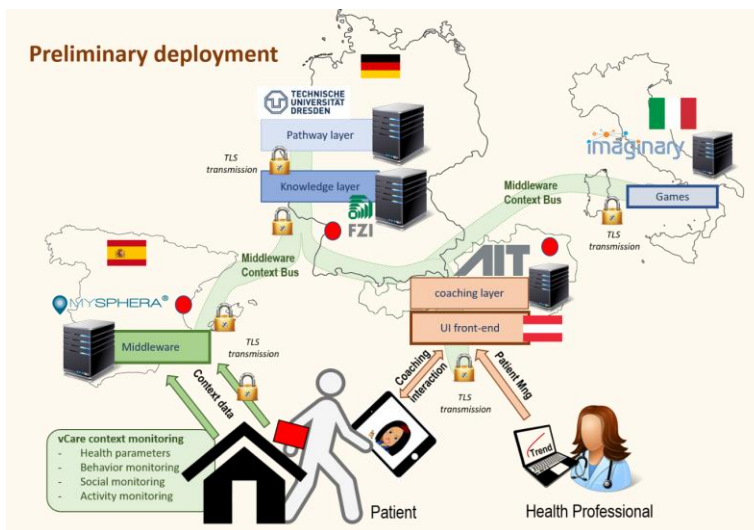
Preliminary deployment

TECHNISCHE UNIVERSITÄT DRESDEN

Pathway layer

TLS transmission

Knowledge layer

FZI

imaginary

Middleware Context Bus

Games

TLS transmission

Middleware Context Bus

MYSPHERA®

Middleware

TLS transmission

AIT

coaching layer

UI front-end

Coaching interaction

Patient Mng

TLS transmission

Context data

vCare context monitoring
- Health parameters
- Behavior monitoring
- Social monitoring
- Activity monitoring

Trend

Patient

Health Professional